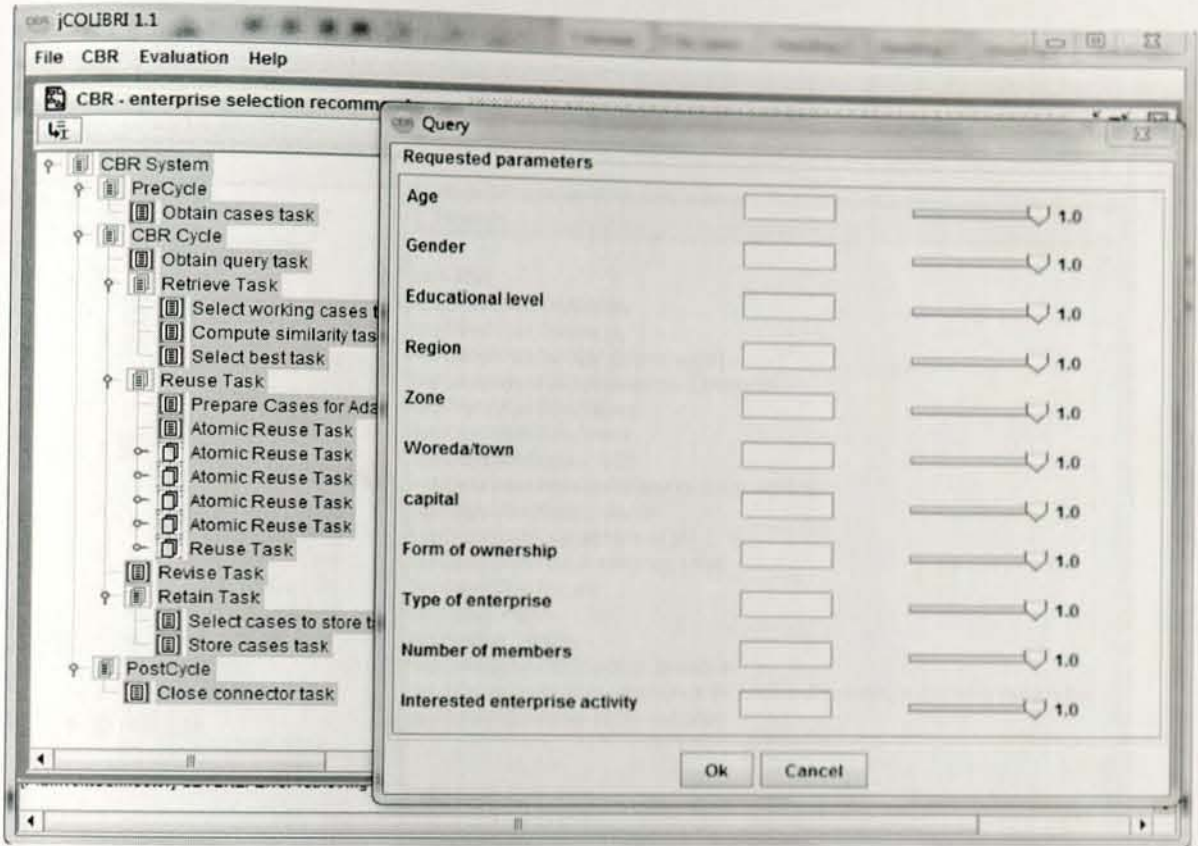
jCOLIBRI 1.1

File CBR Evaluation Help

CBR - enterprise selection recomm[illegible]

CBR System
PreCycle
Obtain cases task
CBR Cycle
Obtain query task
Retrieve Task
Select working cases t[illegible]
Compute similarity tas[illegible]
Select best task
Reuse Task
Prepare Cases for Ada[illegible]
Atomic Reuse Task
Atomic Reuse Task
Atomic Reuse Task
Atomic Reuse Task
Atomic Reuse Task
Reuse Task
Revise Task
Retain Task
Select cases to store t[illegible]
Store cases task
PostCycle
Close connector task

Query

Requested parameters

| | |
|---|---|
| Age | 1.0 |
| Gender | 1.0 |
| Educational level | 1.0 |
| Region | 1.0 |
| Zone | 1.0 |
| Woreda/town | 1.0 |
| capital | 1.0 |
| Form of ownership | 1.0 |
| Type of enterprise | 1.0 |
| Number of members | 1.0 |
| Interested enterprise activity | 1.0 |

Ok Cancel